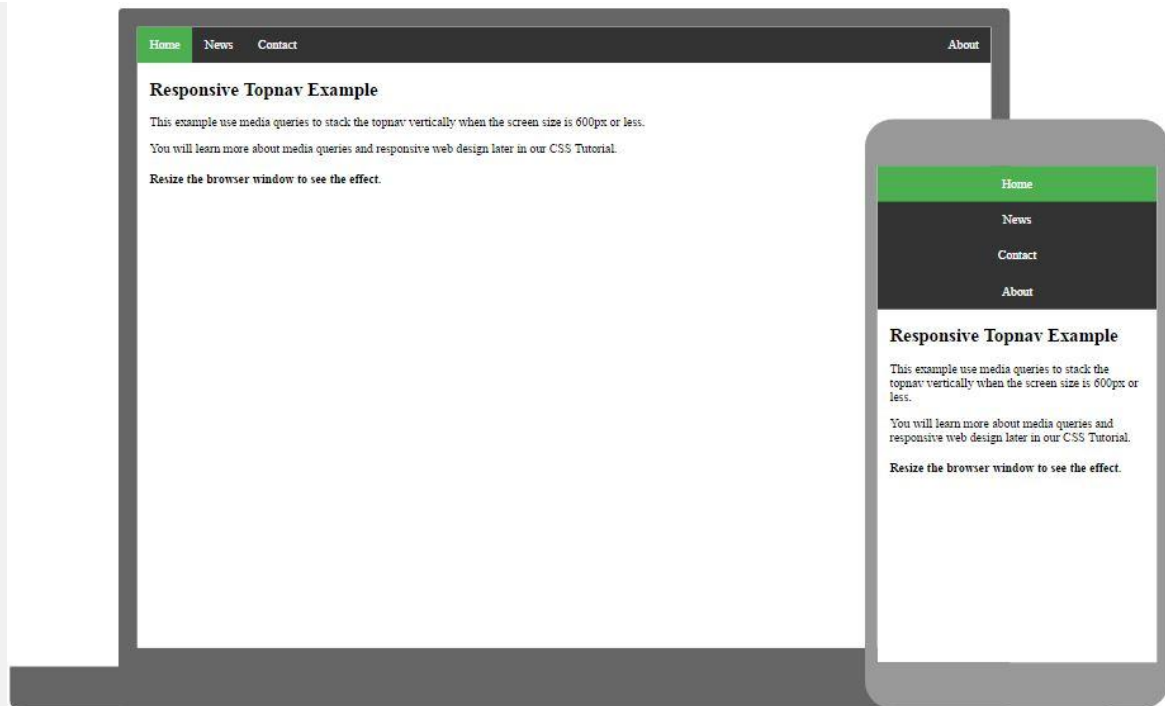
Home News Contact About

Responsive Topnav Example

This example use media queries to stack the topnav vertically when the screen size is 600px or less.

You will learn more about media queries and responsive web design later in our CSS Tutorial.

Resize the browser window to see the effect.

Home
News
Contact
About

Responsive Topnav Example

This example use media queries to stack the topnav vertically when the screen size is 600px or less.

You will learn more about media queries and responsive web design later in our CSS Tutorial.

Resize the browser window to see the effect.